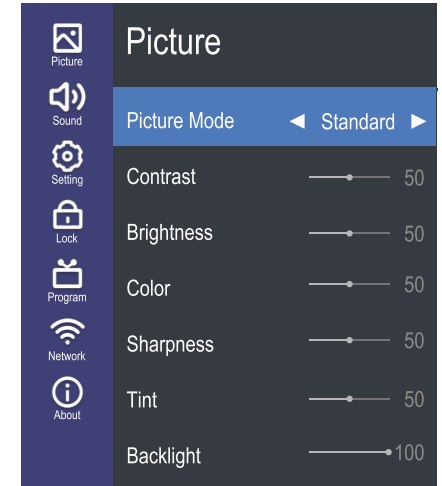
Picture
Sound
Setting
Lock
Program
Network
About

Picture

| | |
|---|---|
| Picture Mode | ◄ Standard ► |
| Contrast | 50 |
| Brightness | 50 |
| Color | 50 |
| Sharpness | 50 |
| Tint | 50 |
| Backlight | 100 |